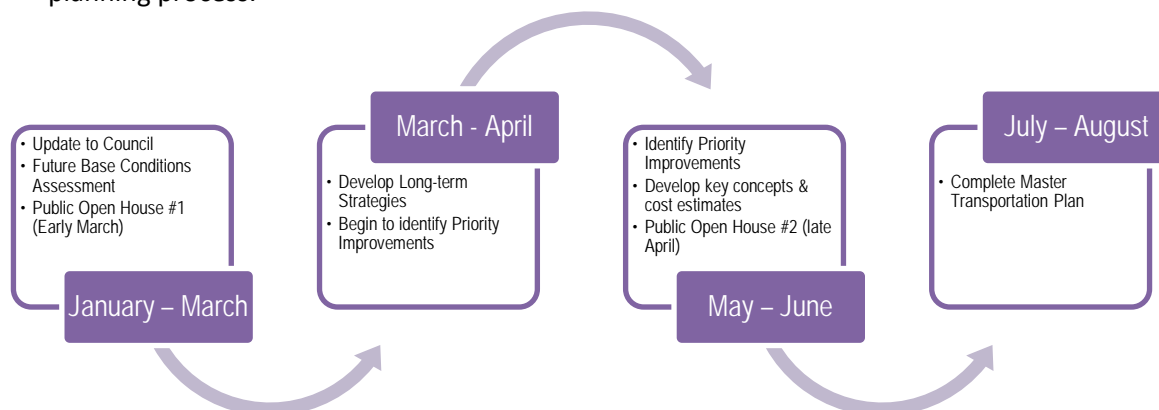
planning process.

• Update to Council
• Future Base Conditions Assessment
• Public Open House #1 (Early March)

January – March

March - April

• Develop Long-term Strategies
• Begin to identify Priority Improvements

• Identify Priority Improvements
• Develop key concepts & cost estimates
• Public Open House #2 (late April)

May – June

July – August

• Complete Master Transportation Plan